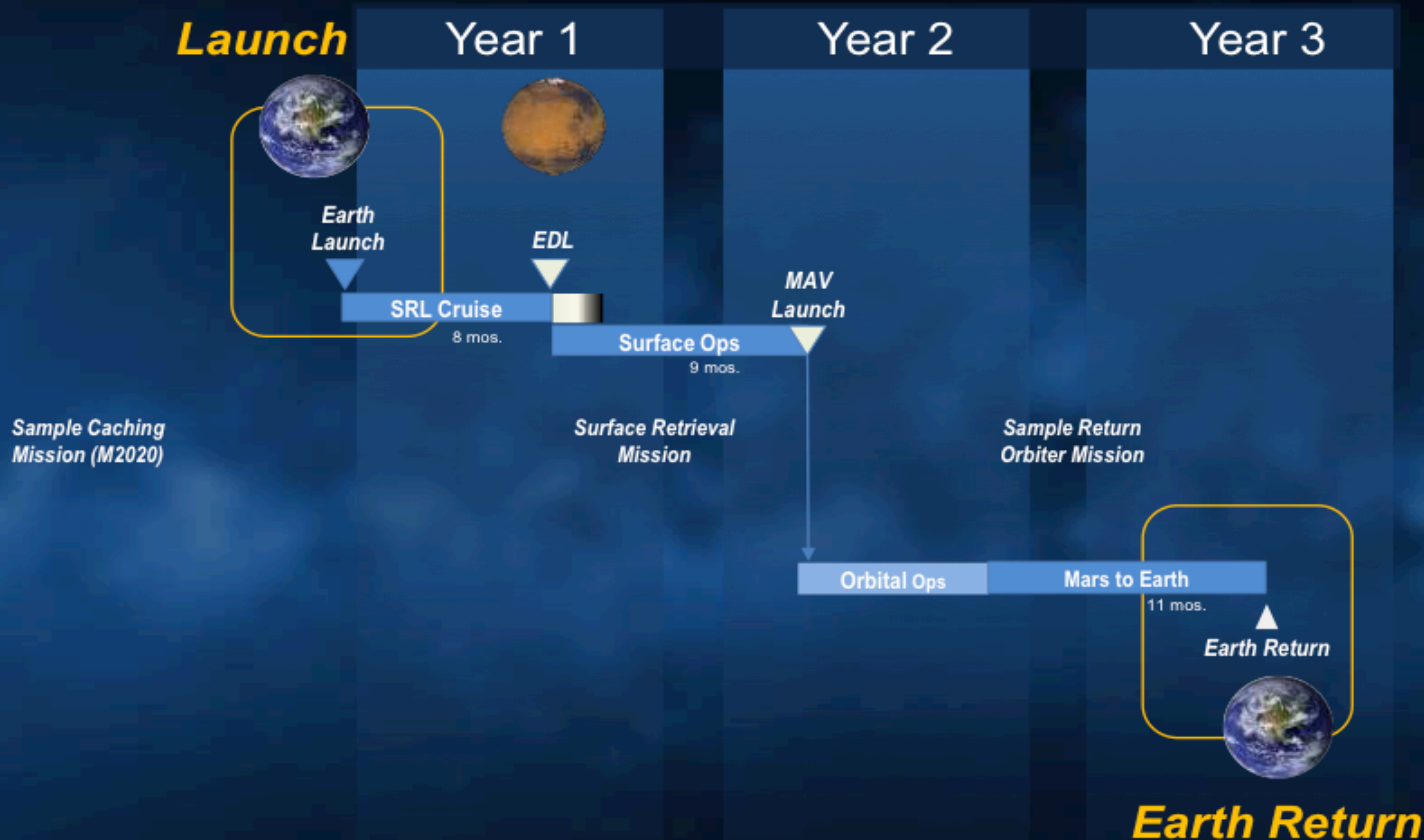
Launch

Year 1

Year 2

Year 3

Earth Launch

EDL

SRL Cruise

8 mos.

MAV Launch

Surface Ops

9 mos.

Sample Caching Mission (M2020)

Surface Retrieval Mission

Sample Return Orbiter Mission

Orbital Ops

Mars to Earth

11 mos.

Earth Return

Earth Return